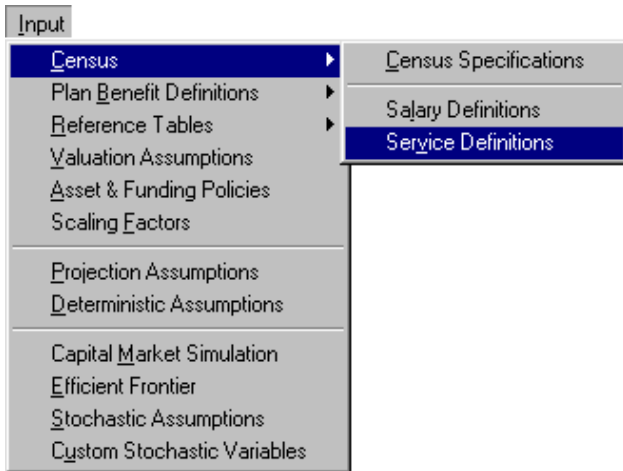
Input

Census
Plan Benefit Definitions
Reference Tables
Valuation Assumptions
Asset & Funding Policies
Scaling Factors

Projection Assumptions
Deterministic Assumptions

Capital Market Simulation
Efficient Frontier
Stochastic Assumptions
Custom Stochastic Variables

Census Specifications

Salary Definitions
Service Definitions